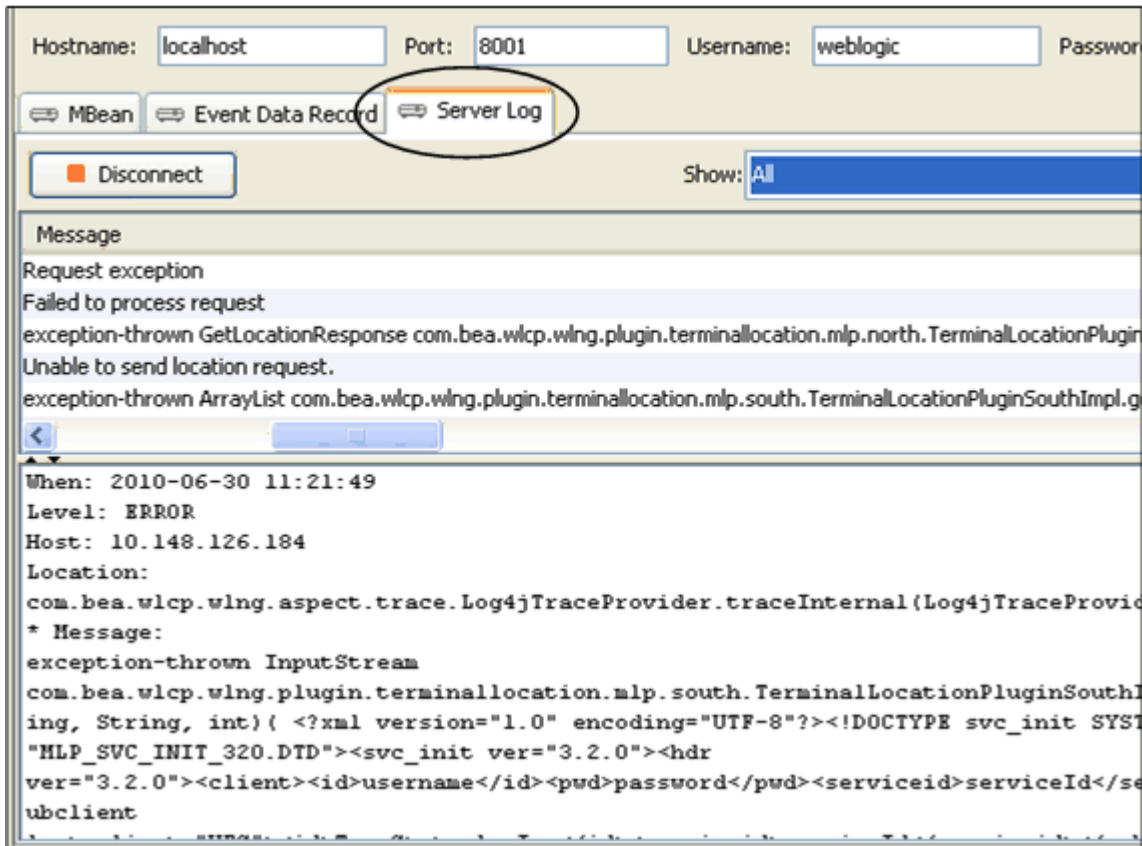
Hostname: localhost Port: 8001 Username: weblogic Passwor

MBean Event Data Record Server Log

Disconnect Show: All

| Message |
|---|
| Request exception |
| Failed to process request |
| exception-thrown GetLocationResponse com.bea.wlcp.wlng.plugin.terminallocation.mlp.north.TerminalLocationPlugin |
| Unable to send location request. |
| exception-thrown ArrayList com.bea.wlcp.wlng.plugin.terminallocation.mlp.south.TerminalLocationPluginSouthImpl.g |

When: 2010-06-30 11:21:49
Level: ERROR
Host: 10.148.126.184
Location:
com.bea.wlcp.wlng.aspect.trace.Log4jTraceProvider.traceInternal(Log4jTraceProvic
* Message:
exception-thrown InputStream
com.bea.wlcp.wlng.plugin.terminallocation.mlp.south.TerminalLocationPluginSouthI
ing, String, int)( <?xml version="1.0" encoding="UTF-8"?><!DOCTYPE svc_init SYST
"MLP_SVC_INIT_320.DTD"><svc_init ver="3.2.0"><hdr
ver="3.2.0"><client><id>username</id><pwd>password</pwd><serviceid>serviceId</se
ubclient
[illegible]